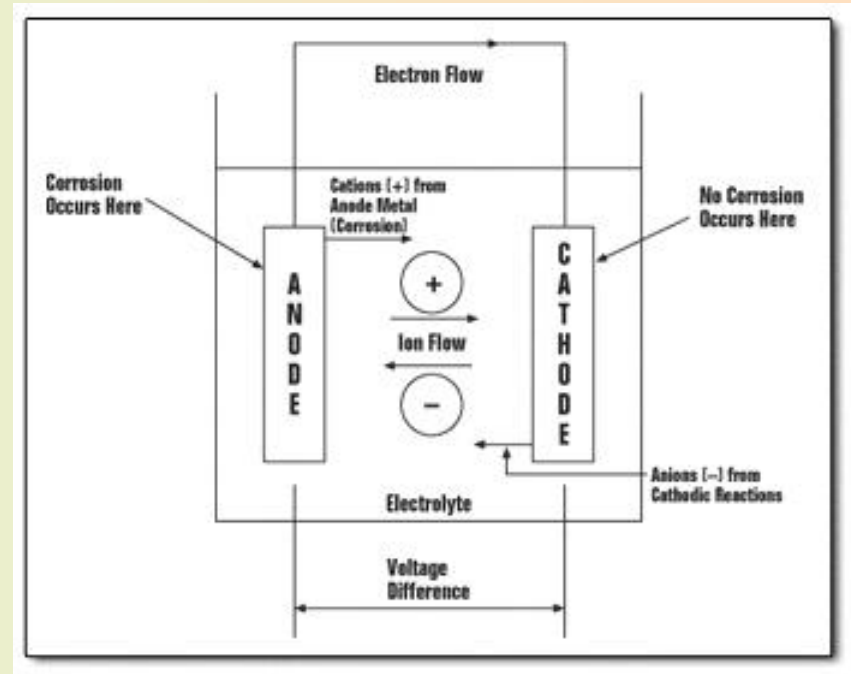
Electron Flow

Corrosion Occurs Here

Cations (+) from Anode Metal (Corrosion)

No Corrosion Occurs Here

A N O D E

+

Ion Flow

−

C A T H O D E

Anions (−) from Cathodic Reactions

Electrolyte

Voltage Difference